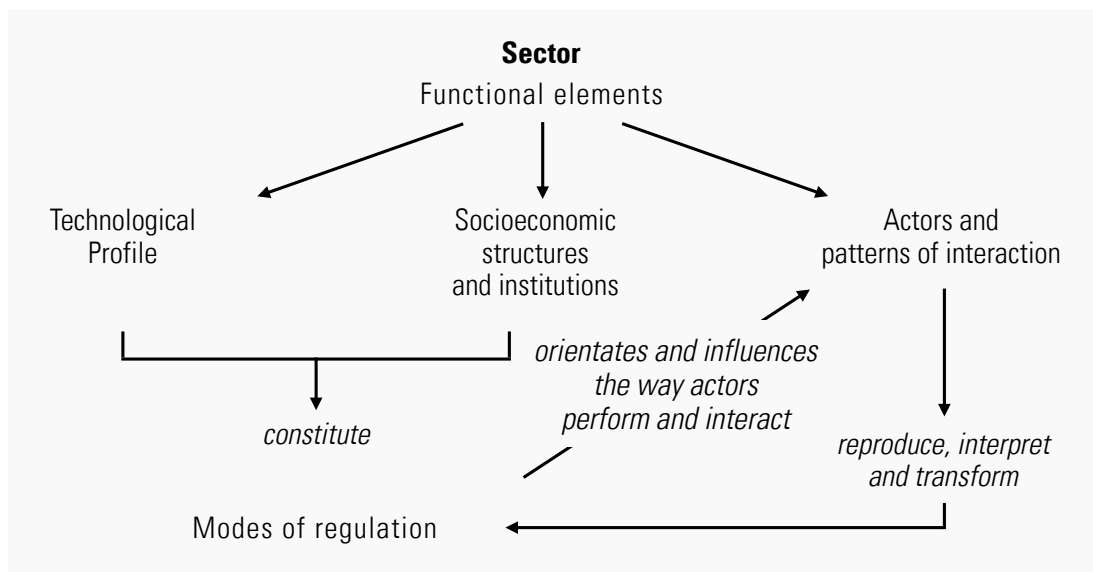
**Sector**
Functional elements

Technological Profile

Socioeconomic structures and institutions

Actors and patterns of interaction

*orientates and influences the way actors perform and interact*

*constitute*

*reproduce, interpret and transform*

Modes of regulation